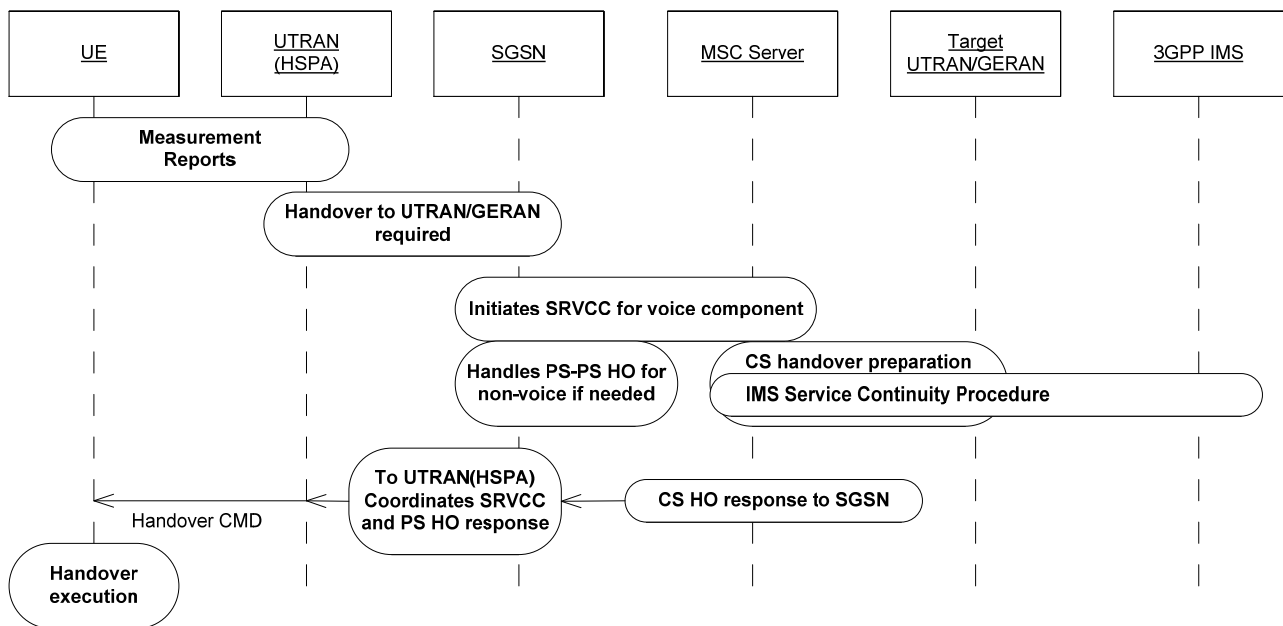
UE

UTRAN (HSPA)

SGSN

MSC Server

Target UTRAN/GERAN

3GPP IMS

Measurement Reports

Handover to UTRAN/GERAN required

Initiates SRVCC for voice component

Handles PS-PS HO for non-voice if needed

CS handover preparation

IMS Service Continuity Procedure

To UTRAN(HSPA) Coordinates SRVCC and PS HO response

CS HO response to SGSN

Handover CMD

Handover execution